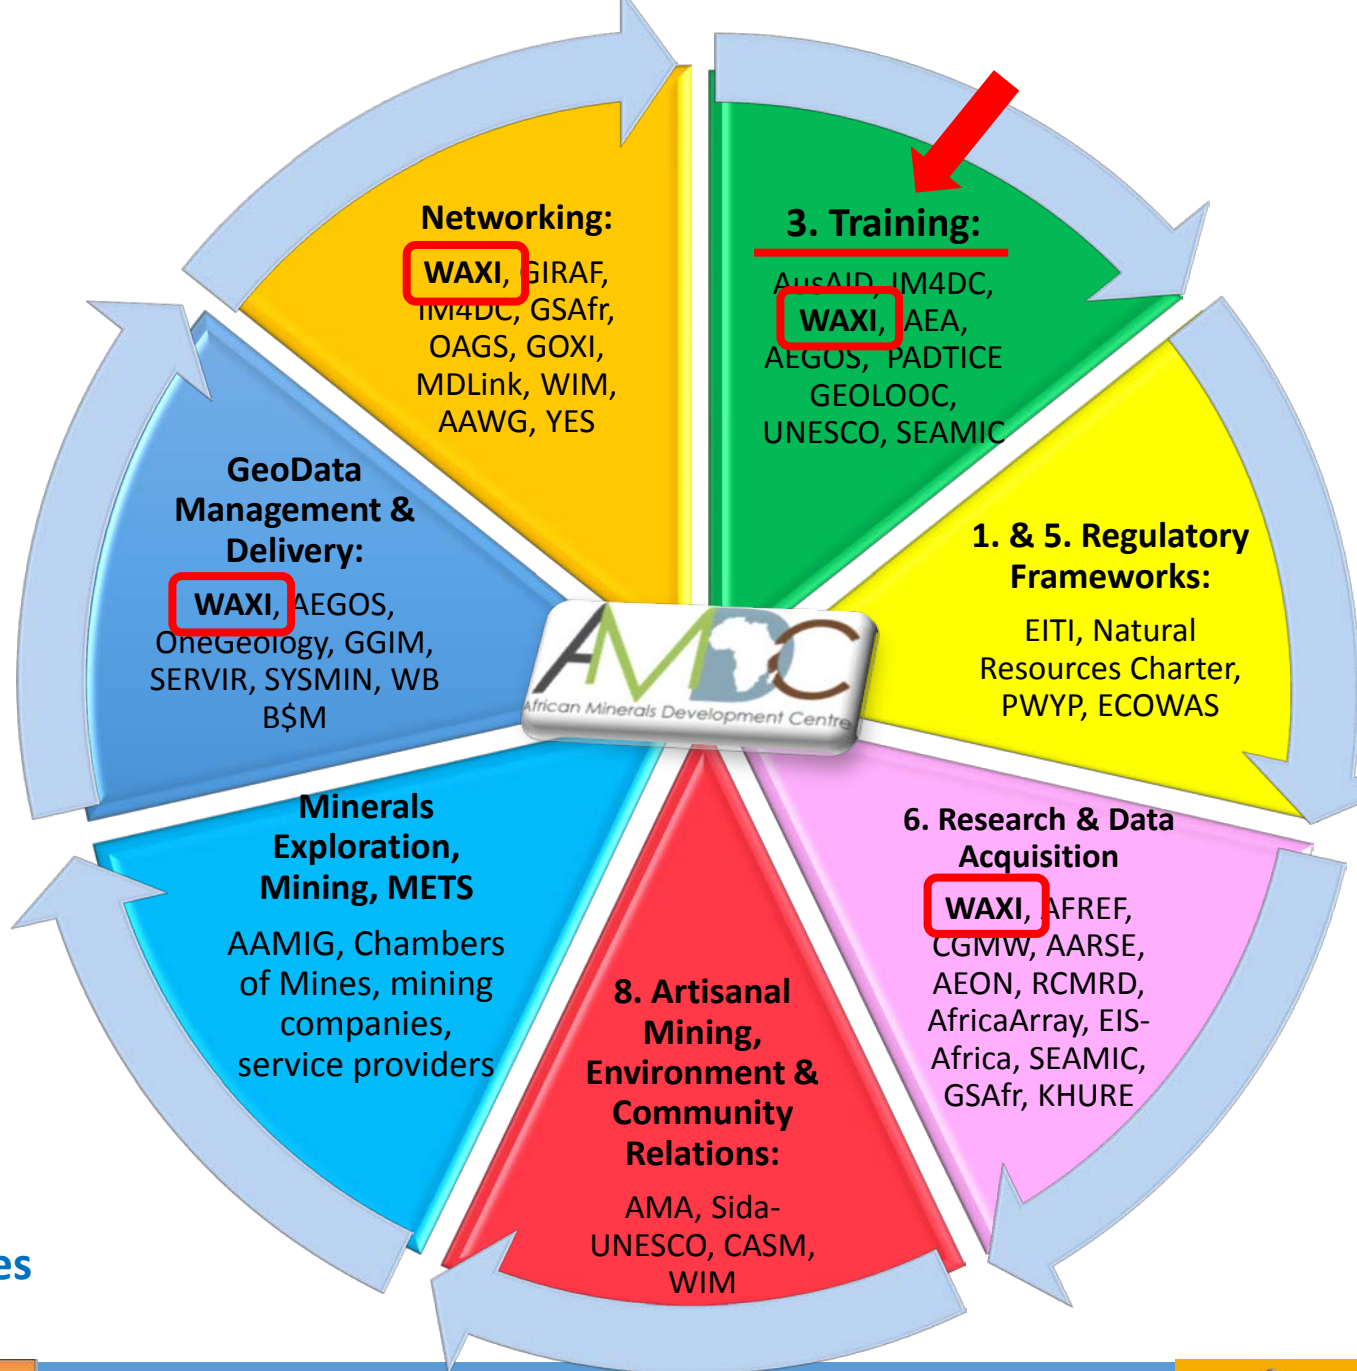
Networking:
WAXI, GIRAF, IM4DC, GSAfr, OAGS, GOXI, MDLink, WIM, AAWG, YES

3. Training:
AusAID, IM4DC, WAXI, AEA, AEGOS, PADTICE GEOLOOC, UNESCO, SEAMIC

GeoData Management & Delivery:
WAXI, AEGOS, OneGeology, GGIM, SERVIR, SYSMIN, WB B$M

AMDC
African Minerals Development Centre

1. & 5. Regulatory Frameworks:
EITI, Natural Resources Charter, PWYP, ECOWAS

Minerals Exploration, Mining, METS
AAMIG, Chambers of Mines, mining companies, service providers

8. Artisanal Mining, Environment & Community Relations:
AMA, Sida-UNESCO, CASM, WIM

6. Research & Data Acquisition
WAXI, AFREF, CGMW, AARSE, AEON, RCMRD, AfricaArray, EIS-Africa, SEAMIC, GSAfr, KHURE

es